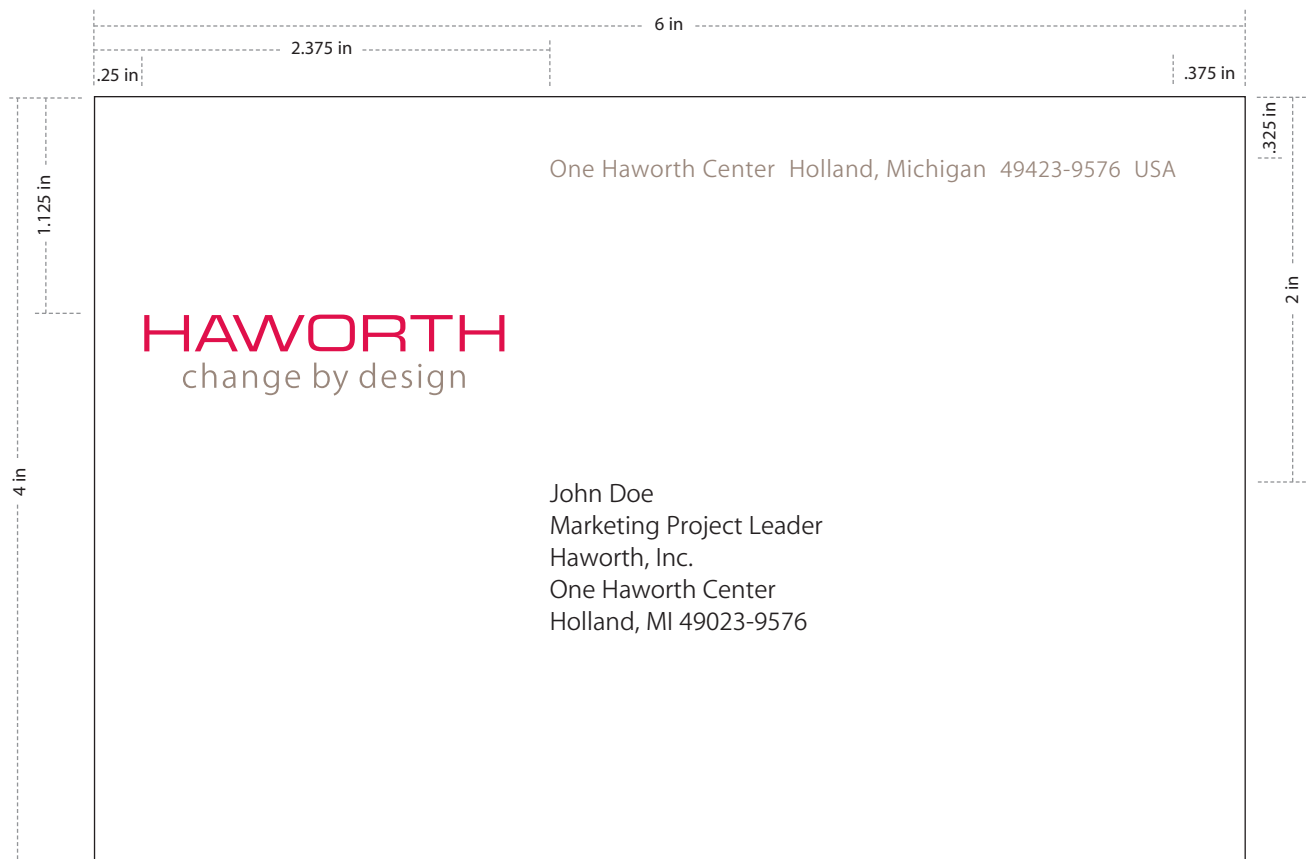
6 in

2.375 in

.25 in

.375 in

1.125 in

.325 in

2 in

4 in

One Haworth Center Holland, Michigan 49423-9576 USA

HAWORTH
change by design

John Doe
Marketing Project Leader
Haworth, Inc.
One Haworth Center
Holland, MI 49023-9576